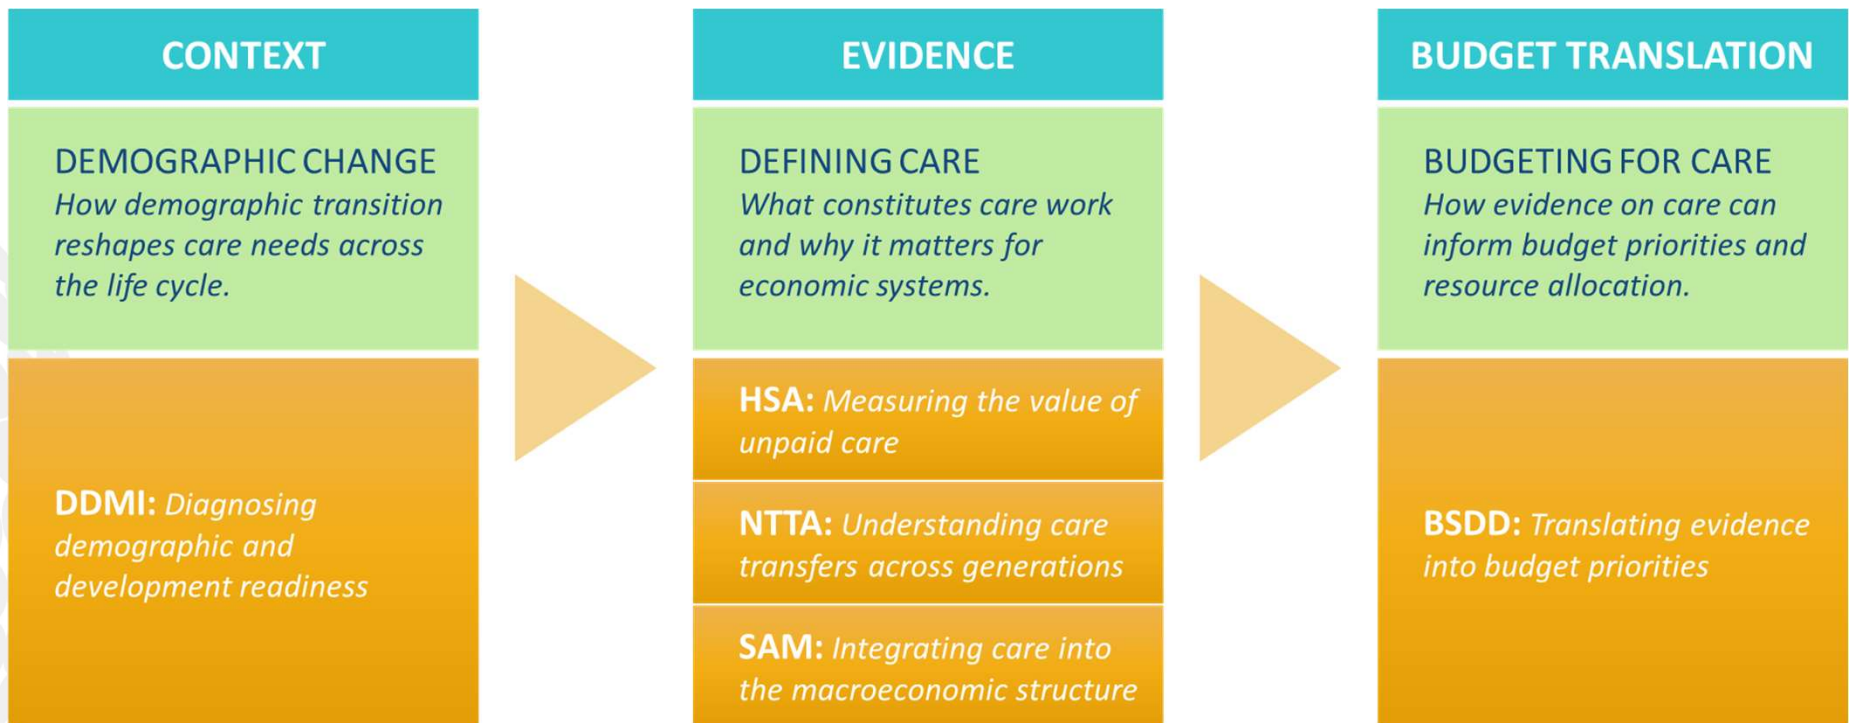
CONTEXT

DEMOGRAPHIC CHANGE
How demographic transition reshapes care needs across the life cycle.

DDMI: Diagnosing demographic and development readiness

EVIDENCE

DEFINING CARE
What constitutes care work and why it matters for economic systems.

HSA: Measuring the value of unpaid care

NTTA: Understanding care transfers across generations

SAM: Integrating care into the macroeconomic structure

BUDGET TRANSLATION

BUDGETING FOR CARE
How evidence on care can inform budget priorities and resource allocation.

BSDD: Translating evidence into budget priorities